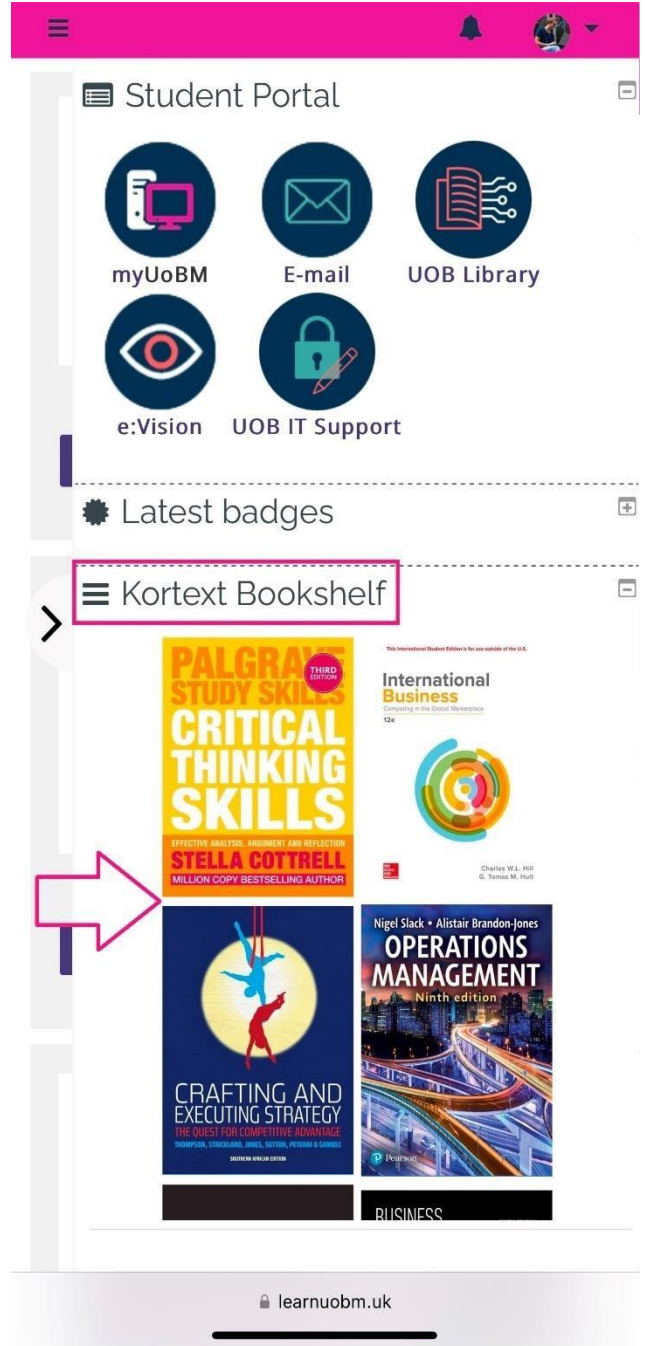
Student Portal

myUoBM
E-mail
UOB Library
e:Vision
UOB IT Support

Latest badges

Kortext Bookshelf

PALGRAVE STUDY SKILLS
THIRD EDITION
CRITICAL THINKING SKILLS
EFFECTIVE ANALYSIS, ARGUMENT AND REFLECTION
STELLA COTTRELL
MILLION COPY BESTSELLING AUTHOR

This International Student Edition is for use outside of the U.S.
International Business
Competing in the Global Marketplace
12e
Charles W.L. Hill
G. Tomas M. Hult

CRAFTING AND EXECUTING STRATEGY
THE QUEST FOR COMPETITIVE ADVANTAGE
THOMPSON, STRICKLAND, JANES, SUTTON, PETERAF & GAMBLE
SOUTHERN AFRICAN EDITION

Nigel Slack • Alistair Brandon-Jones
OPERATIONS MANAGEMENT
Ninth edition
Pearson

BUSINESS

learnuobm.uk